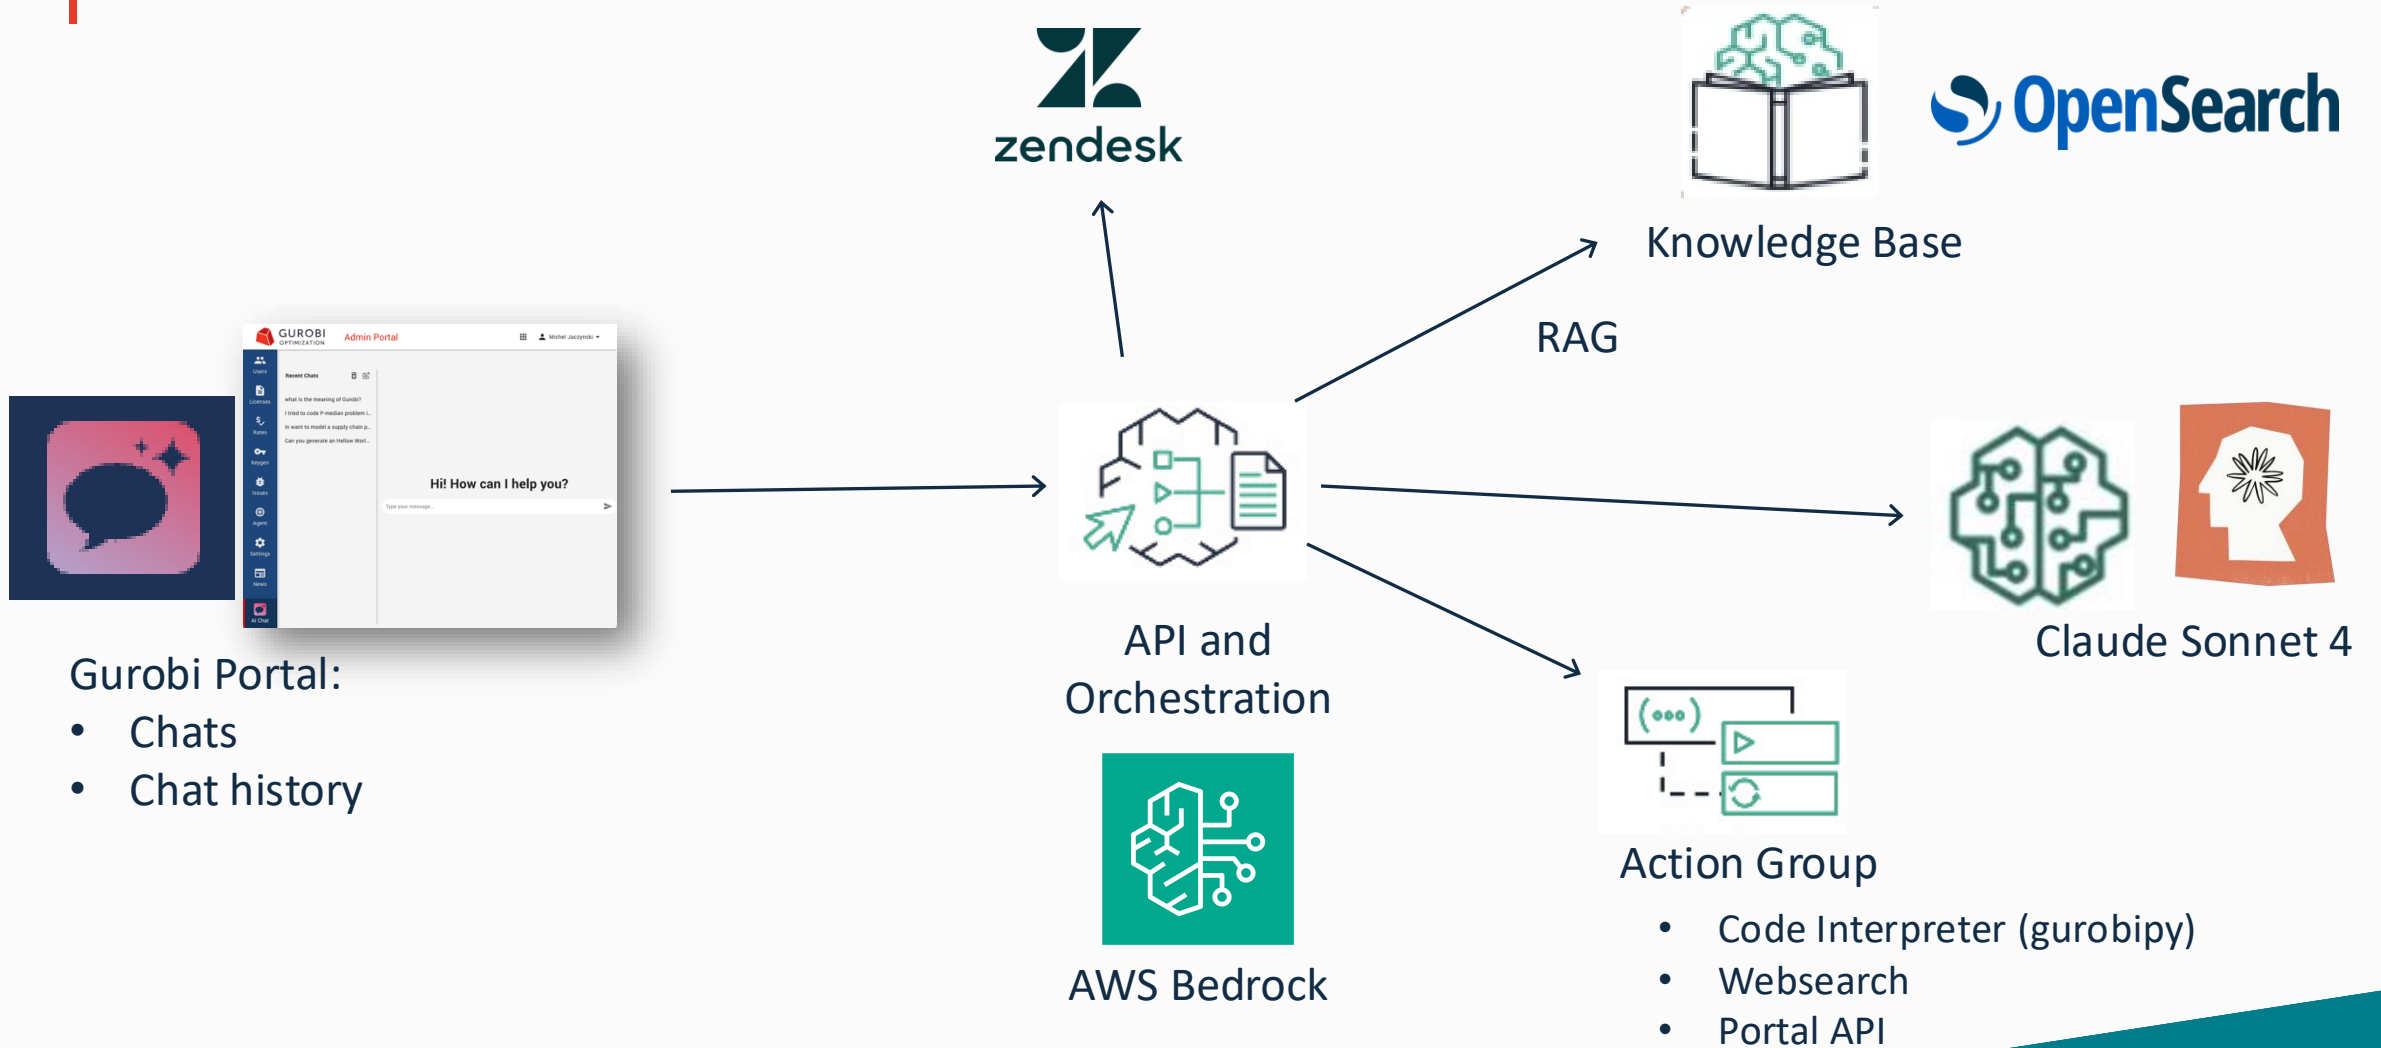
zendesk

Knowledge Base

OpenSearch

RAG

GUROBI OPTIMIZATION Admin Portal Michel Jaczynski

Users
Licenses
Rates
Keygen
Issues
Agent
Settings
News
AI Chat

Recent Chats
what is the meaning of Gurobi?
I tried to code P-median problem i...
Im want to model a supply chain p...
Can you generate an Hellow Worl...

Hi! How can I help you?
Type your message...

Gurobi Portal:
• Chats
• Chat history

API and Orchestration

Claude Sonnet 4

AWS Bedrock

Action Group
• Code Interpreter (gurobipy)
• Websearch
• Portal API